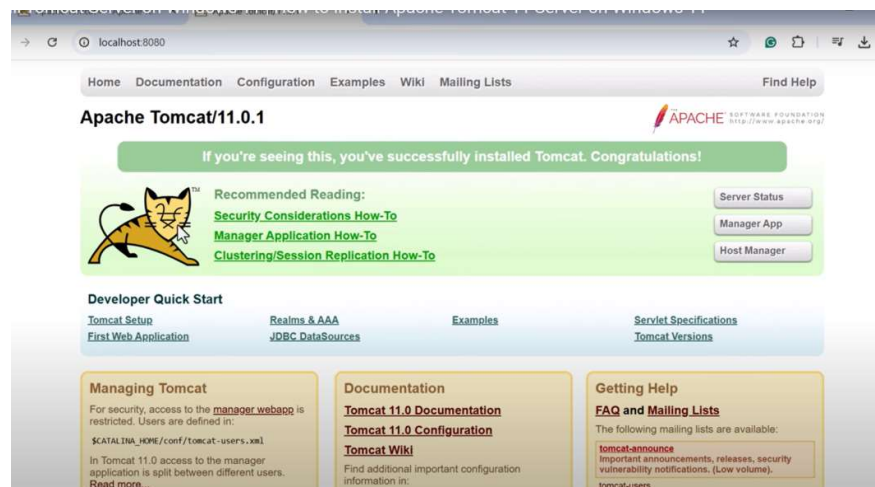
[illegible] How to Install Apache Tomcat 11 Server on Windows 11

localhost:8080

Home Documentation Configuration Examples Wiki Mailing Lists

Find Help

Apache Tomcat/11.0.1

APACHE SOFTWARE FOUNDATION http://www.apache.org/

If you're seeing this, you've successfully installed Tomcat. Congratulations!

Recommended Reading:

Security Considerations How-To

Manager Application How-To

Clustering/Session Replication How-To

Server Status

Manager App

Host Manager

Developer Quick Start

| Tomcat Setup | Realms & AAA | Examples | Servlet Specifications |
|---|---|---|---|
| First Web Application | JDBC DataSources | | Tomcat Versions |

Managing Tomcat

For security, access to the manager webapp is restricted. Users are defined in:

$CATALINA_HOME/conf/tomcat-users.xml

In Tomcat 11.0 access to the manager application is split between different users.
Read more...

Documentation

Tomcat 11.0 Documentation

Tomcat 11.0 Configuration

Tomcat Wiki

Find additional important configuration information in:

Getting Help

FAQ and Mailing Lists

The following mailing lists are available:

tomcat-announce
Important announcements, releases, security vulnerability notifications. (Low volume).

tomcat-users